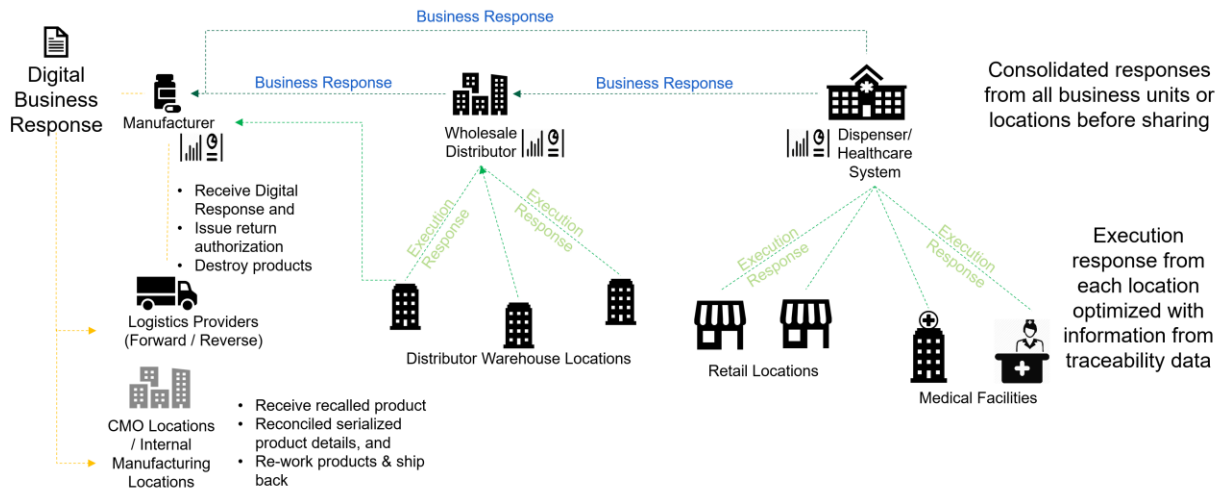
Business Response

Digital Business Response

Manufacturer

Business Response

Wholesale Distributor

Business Response

Dispenser/ Healthcare System

Consolidated responses from all business units or locations before sharing

- Receive Digital Response and
- Issue return authorization
- Destroy products

Execution Response

Execution Response

Execution Response

Execution Response

Execution response from each location optimized with information from traceability data

Logistics Providers (Forward / Reverse)

Distributor Warehouse Locations

Retail Locations

Medical Facilities

CMO Locations / Internal Manufacturing Locations

- Receive recalled product
- Reconciled serialized product details, and
- Re-work products & ship back